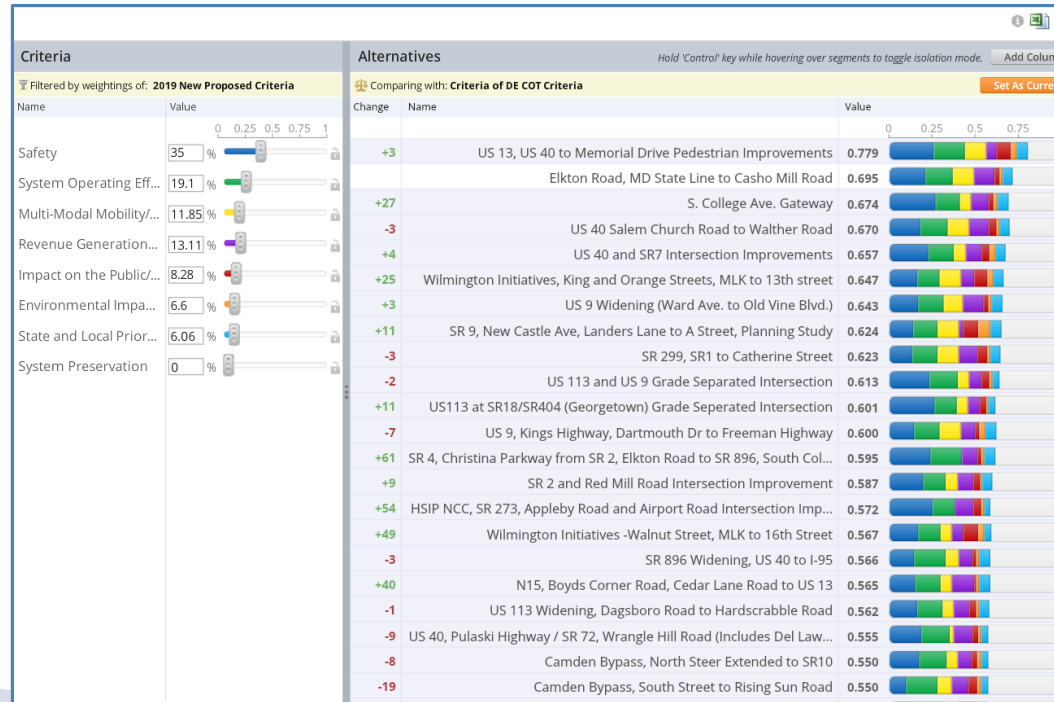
Criteria

Filtered by weightings of: 2019 New Proposed Criteria

| Name | Value |
|---|---|
| | 0 0.25 0.5 0.75 1 |
| Safety | 35 % |
| System Operating Eff... | 19.1 % |
| Multi-Modal Mobility/... | 11.85 % |
| Revenue Generation... | 13.11 % |
| Impact on the Public/... | 8.28 % |
| Environmental Impa... | 6.6 % |
| State and Local Prior... | 6.06 % |
| System Preservation | 0 % |

Alternatives

Hold 'Control' key while hovering over segments to toggle isolation mode. Add Colum

Comparing with: Criteria of DE COT Criteria

Set As Curre

| Change | Name | Value |
|---|---|---|
| | | 0 0.25 0.5 0.75 |
| +3 | US 13, US 40 to Memorial Drive Pedestrian Improvements | 0.779 |
| | Elkton Road, MD State Line to Casho Mill Road | 0.695 |
| +27 | S. College Ave. Gateway | 0.674 |
| -3 | US 40 Salem Church Road to Walther Road | 0.670 |
| +4 | US 40 and SR7 Intersection Improvements | 0.657 |
| +25 | Wilmington Initiatives, King and Orange Streets, MLK to 13th street | 0.647 |
| +3 | US 9 Widening (Ward Ave. to Old Vine Blvd.) | 0.643 |
| +11 | SR 9, New Castle Ave, Landers Lane to A Street, Planning Study | 0.624 |
| -3 | SR 299, SR1 to Catherine Street | 0.623 |
| -2 | US 113 and US 9 Grade Separated Intersection | 0.613 |
| +11 | US113 at SR18/SR404 (Georgetown) Grade Seperated Intersection | 0.601 |
| -7 | US 9, Kings Highway, Dartmouth Dr to Freeman Highway | 0.600 |
| +61 | SR 4, Christina Parkway from SR 2, Elkton Road to SR 896, South Col... | 0.595 |
| +9 | SR 2 and Red Mill Road Intersection Improvement | 0.587 |
| +54 | HSIP NCC, SR 273, Appleby Road and Airport Road Intersection Imp... | 0.572 |
| +49 | Wilmington Initiatives -Walnut Street, MLK to 16th Street | 0.567 |
| -3 | SR 896 Widening, US 40 to I-95 | 0.566 |
| +40 | N15, Boyds Corner Road, Cedar Lane Road to US 13 | 0.565 |
| -1 | US 113 Widening, Dagsboro Road to Hardscrabble Road | 0.562 |
| -9 | US 40, Pulaski Highway / SR 72, Wrangle Hill Road (Includes Del Law... | 0.555 |
| -8 | Camden Bypass, North Steer Extended to SR10 | 0.550 |
| -19 | Camden Bypass, South Street to Rising Sun Road | 0.550 |